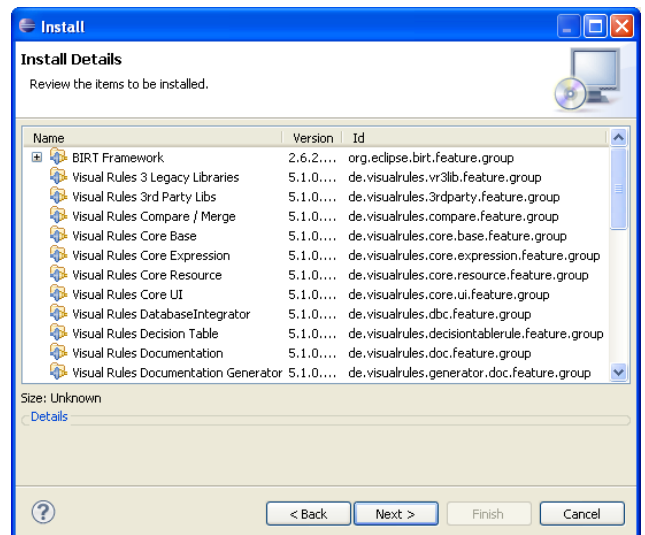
Install

Install Details

Review the items to be installed.

| Name | Version | Id |
|---|---|---|
| BIRT Framework | 2.6.2.... | org.eclipse.birt.feature.group |
| Visual Rules 3 Legacy Libraries | 5.1.0.... | de.visualrules.vr3lib.feature.group |
| Visual Rules 3rd Party Libs | 5.1.0.... | de.visualrules.3rdparty.feature.group |
| Visual Rules Compare / Merge | 5.1.0.... | de.visualrules.compare.feature.group |
| Visual Rules Core Base | 5.1.0.... | de.visualrules.core.base.feature.group |
| Visual Rules Core Expression | 5.1.0.... | de.visualrules.core.expression.feature.group |
| Visual Rules Core Resource | 5.1.0.... | de.visualrules.core.resource.feature.group |
| Visual Rules Core UI | 5.1.0.... | de.visualrules.core.ui.feature.group |
| Visual Rules DatabaseIntegrator | 5.1.0.... | de.visualrules.dbc.feature.group |
| Visual Rules Decision Table | 5.1.0.... | de.visualrules.decisiontablerule.feature.group |
| Visual Rules Documentation | 5.1.0.... | de.visualrules.doc.feature.group |
| Visual Rules Documentation Generator | 5.1.0.... | de.visualrules.generator.doc.feature.group |

Size: Unknown

Details

?

< Back

Next >

Finish

Cancel